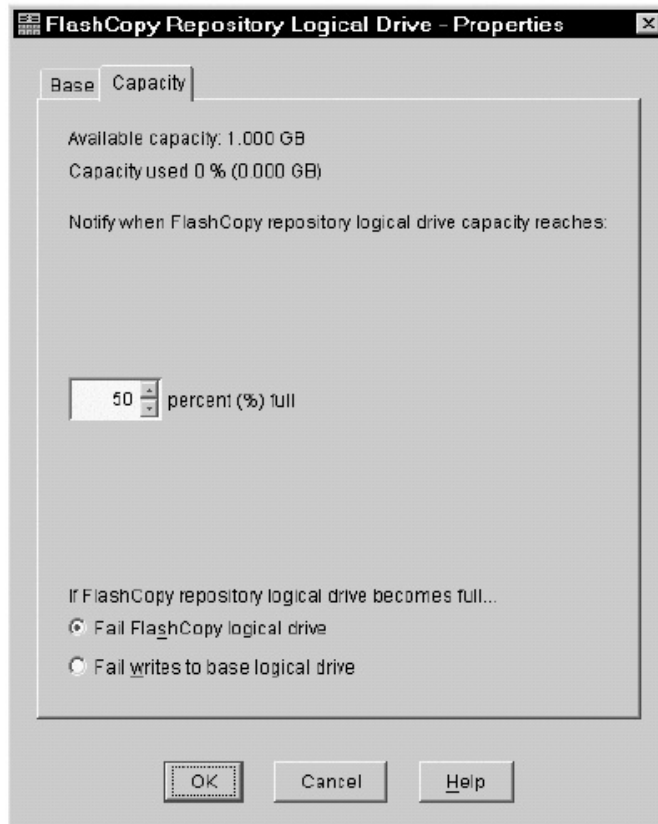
FlashCopy Repository Logical Drive - Properties

Base Capacity

Available capacity: 1.000 GB

Capacity used 0 % (0.000 GB)

Notify when FlashCopy repository logical drive capacity reaches:

50 percent (%) full

If FlashCopy repository logical drive becomes full...

Fail FlashCopy logical drive

Fail writes to base logical drive

OK Cancel Help